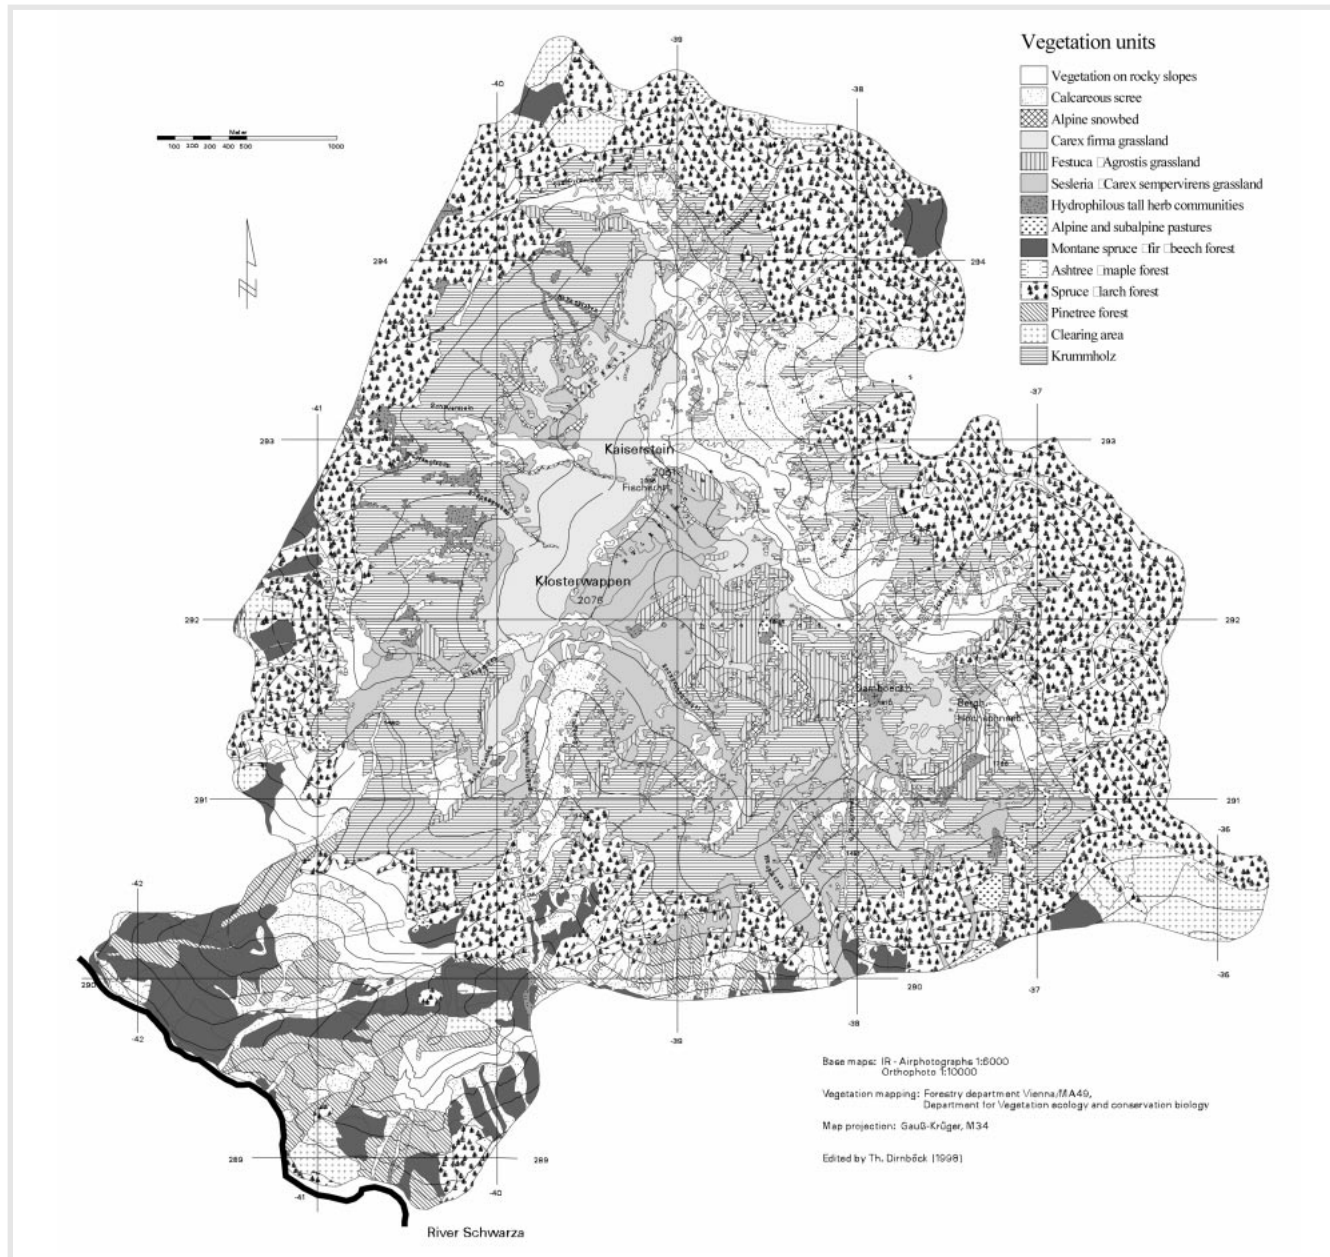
Vegetation units

Vegetation on rocky slopes
Calcareous scree
Alpine snowbed
Carex firma grassland
Festuca Agrostis grassland
Sesleria Carex sempervirens grassland
Hydrophilous tall herb communities
Alpine and subalpine pastures
Montane spruce fir beech forest
Ashtree maple forest
Spruce larch forest
Pinetree forest
Clearing area
Krummholz

Meter
100 200 300 400 500 1000

-39
-40
-38
294
294
-41
-37
293
293
Kaiserstein
2061
Fischerhütte
Klosterwappen
2076
292
292
Damboeckh.
Bergh.
Hochschneeb.
291
291
-35
-42
290
280
-42
-39
-38
-37
-36
289
289
-41
-40

Base maps: IR - Airphotographs 1:6000
Orthophoto 1:10000

Vegetation mapping: Forestry department Vienna/MA49,
Department for Vegetation ecology and conservation biology

Map projection: Gauß-Krüger, M34

Edited by Th. Dirnböck (1998)

River Schwarza